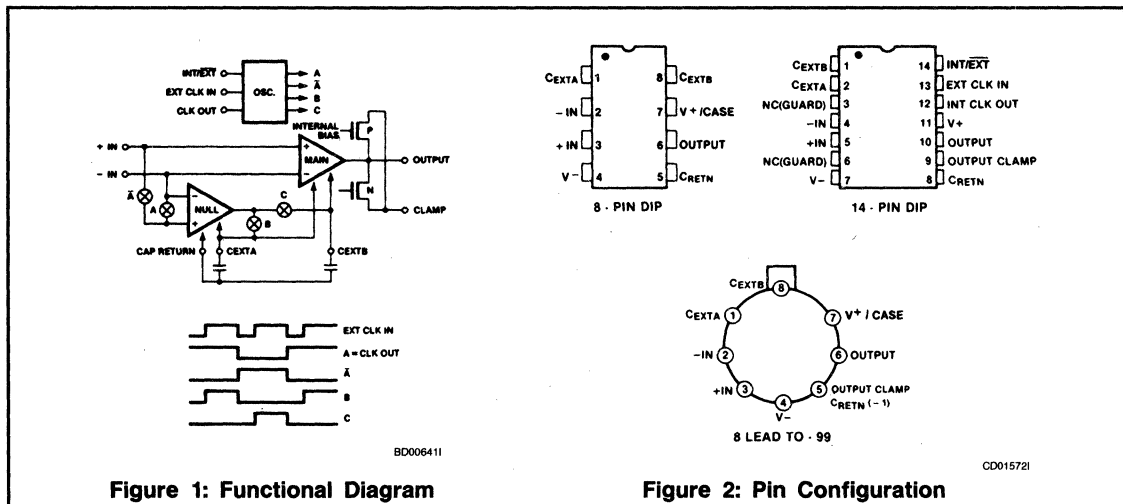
INT/$\overline{EXT}$
EXT CLK IN
CLK OUT
OSC.
A
$\bar{A}$
B
C
INTERNAL BIAS
P
+ IN
− IN
MAIN
OUTPUT
N
CLAMP
$\bar{A}$
A
NULL
C
B
CAP RETURN
CEXTA
CEXTB

EXT CLK IN
A = CLK OUT
$\bar{A}$
B
C

BD00641I

Figure 1: Functional Diagram

CEXTA 1
−IN 2
+IN 3
V− 4
8 CEXTB
7 V+/CASE
6 OUTPUT
5 CRETN
8 - PIN DIP

CEXTB 1
CEXTA 2
NC(GUARD) 3
−IN 4
+IN 5
NC(GUARD) 6
V− 7
14 INT/$\overline{EXT}$
13 EXT CLK IN
12 INT CLK OUT
11 V+
10 OUTPUT
9 OUTPUT CLAMP
8 CRETN
14 - PIN DIP

CEXTB 8
CEXTA 1
7 V+ / CASE
−IN 2
6 OUTPUT
+IN 3
5 OUTPUT CLAMP
CRETN (−1)
4
V−
8 LEAD TO - 99

CD01572I

Figure 2: Pin Configuration